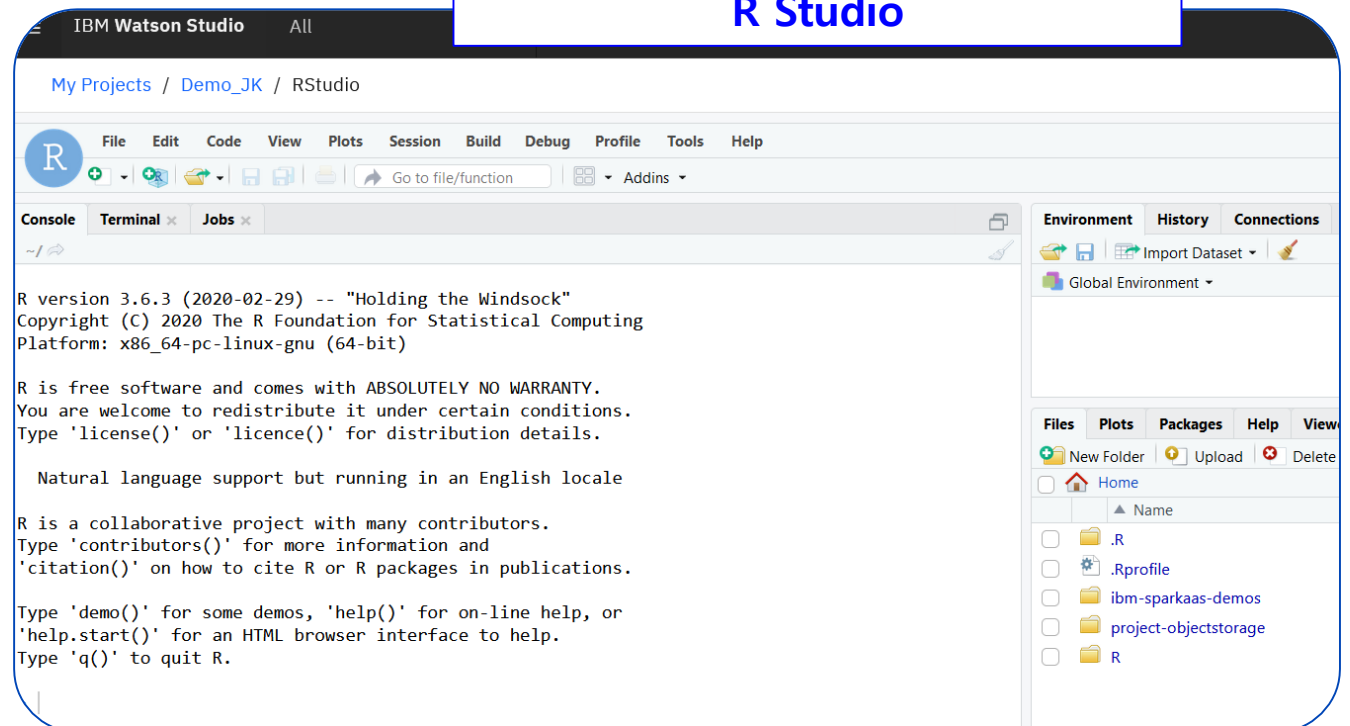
IBM Watson Studio All

R Studio

My Projects / Demo_JK / RStudio

R

File Edit Code View Plots Session Build Debug Profile Tools Help

Go to file/function

Addins

Console Terminal Jobs

~/

R version 3.6.3 (2020-02-29) -- "Holding the Windsock"
Copyright (C) 2020 The R Foundation for Statistical Computing
Platform: x86_64-pc-linux-gnu (64-bit)

R is free software and comes with ABSOLUTELY NO WARRANTY.
You are welcome to redistribute it under certain conditions.
Type 'license()' or 'licence()' for distribution details.

Natural language support but running in an English locale

R is a collaborative project with many contributors.
Type 'contributors()' for more information and
'citation()' on how to cite R or R packages in publications.

Type 'demo()' for some demos, 'help()' for on-line help, or
'help.start()' for an HTML browser interface to help.
Type 'q()' to quit R.

Environment History Connections

Import Dataset

Global Environment

Files Plots Packages Help View

New Folder Upload Delete

Home

Name

.R

.Rprofile

ibm-sparkaas-demos

project-objectstorage

R